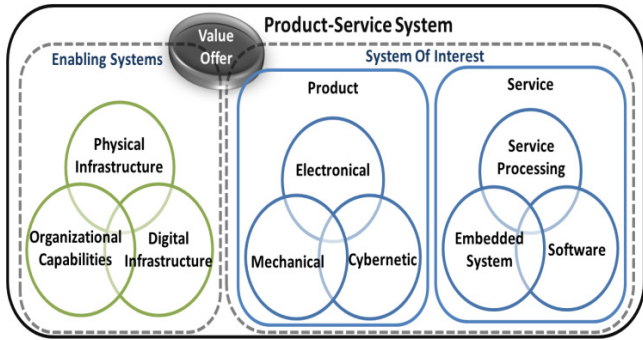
Product-Service System

Value Offer

Enabling Systems

Physical Infrastructure

Organizational Capabilities

Digital Infrastructure

System Of Interest

Product

Electronical

Mechanical

Cybernetic

Service

Service Processing

Embedded System

Software